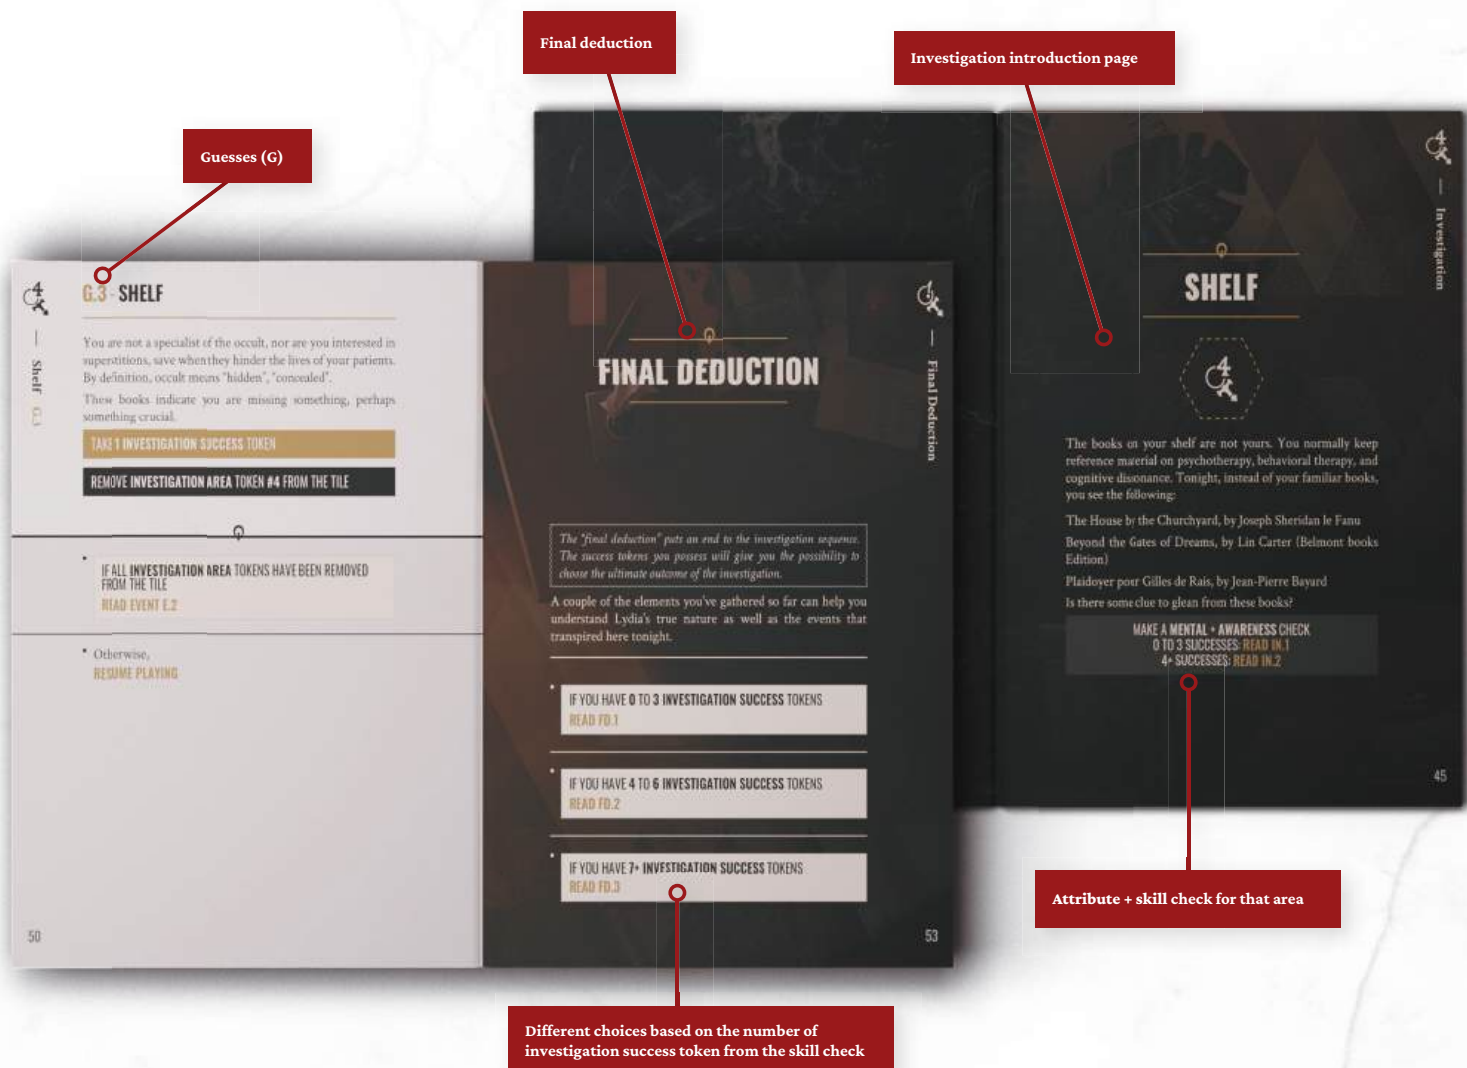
Final deduction

Investigation introduction page

Guesses (G)

4

Shelf

G.3 - SHELF

You are not a specialist of the occult, nor are you interested in superstitions, save when they hinder the lives of your patients. By definition, occult means "hidden", "concealed".

These books indicate you are missing something, perhaps something crucial.

TAKE 1 INVESTIGATION SUCCESS TOKEN

REMOVE INVESTIGATION AREA TOKEN #4 FROM THE TILE

IF ALL INVESTIGATION AREA TOKENS HAVE BEEN REMOVED FROM THE TILE
READ EVENT E.2

Otherwise,
RESUME PLAYING

50

FINAL DEDUCTION

Final Deduction

The "final deduction" puts an end to the investigation sequence. The success tokens you possess will give you the possibility to choose the ultimate outcome of the investigation.

A couple of the elements you've gathered so far can help you understand Lydia's true nature as well as the events that transpired here tonight.

IF YOU HAVE 0 TO 3 INVESTIGATION SUCCESS TOKENS
READ FD.1

IF YOU HAVE 4 TO 6 INVESTIGATION SUCCESS TOKENS
READ FD.2

IF YOU HAVE 7+ INVESTIGATION SUCCESS TOKENS
READ FD.3

53

4

Investigation

SHELF

The books on your shelf are not yours. You normally keep reference material on psychotherapy, behavioral therapy, and cognitive dissonance. Tonight, instead of your familiar books, you see the following:

The House by the Churchyard, by Joseph Sheridan le Fanu

Beyond the Gates of Dreams, by Lin Carter (Belmont books Edition)

Plaidoyer pour Gilles de Rais, by Jean-Pierre Bayard

Is there some clue to glean from these books?

MAKE A MENTAL + AWARENESS CHECK
0 TO 3 SUCCESSES: READ IN.1
4+ SUCCESSES: READ IN.2

45

Attribute + skill check for that area

Different choices based on the number of investigation success token from the skill check